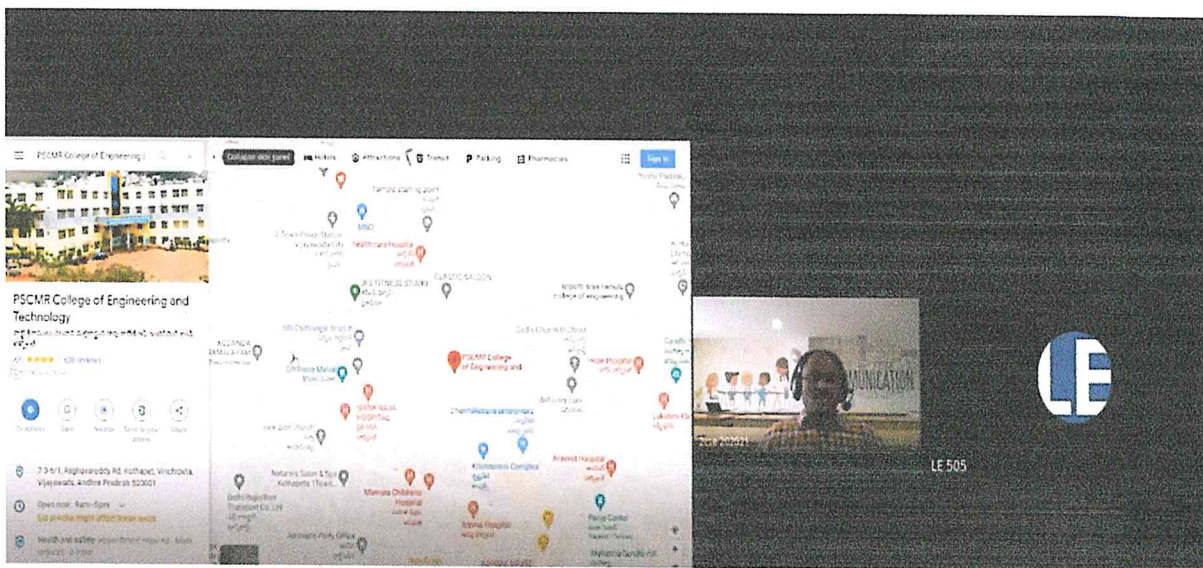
PSCMR College of Engineering

Collapse side panel Hotels Attractions Transit Parking Pharmacies Sign in

PSCMR College of Engineering and Technology

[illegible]

Directions Save Nearby Send to your phone Share

7-3-5/1, Raghavareddy Rd, Kothapet, Vinchipeta, Vijayawada, Andhra Pradesh 520001

Open now: 9am–5pm

Health and safety

Health care Hospital

CLASSIC SALOON

PSCMR College of Engineering and

Hope Hospital

Kishore Complex

Aravind Hospital

Mamata Childrens Hospital

Natures Salon & Spa

Andhra Hospital

LE 505